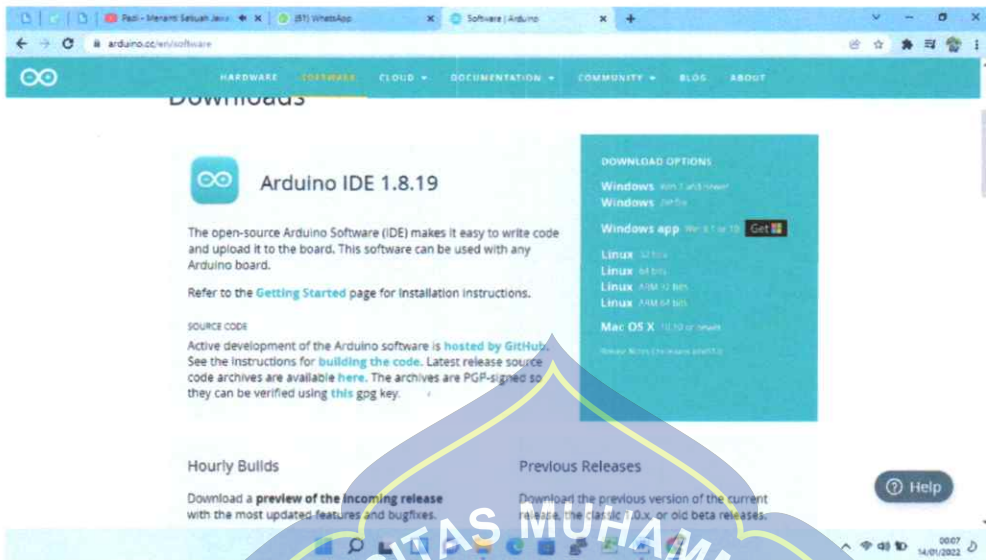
Padi - Merami Sebuah Jawa | (57) WhatsApp | Software | Arduino

arduino.cc/en/software

HARDWARE SOFTWARE CLOUD DOCUMENTATION COMMUNITY BLOG ABOUT

Downloads

Arduino IDE 1.8.19

The open-source Arduino Software (IDE) makes it easy to write code and upload it to the board. This software can be used with any Arduino board.

Refer to the Getting Started page for Installation instructions.

SOURCE CODE

Active development of the Arduino software is hosted by GitHub. See the instructions for building the code. Latest release source code archives are available here. The archives are PGP-signed so they can be verified using this gpg key.

DOWNLOAD OPTIONS

Windows Win 7 and newer
Windows ZIP file

Windows app Win 8.1 or 10 Get

Linux 32 bits
Linux 64 bits
Linux ARM 32 bits
Linux ARM 64 bits

Mac OS X 10.10 or newer

Release Notes Checksums (sha512)

Hourly Builds

Download a preview of the incoming release with the most updated features and bugfixes.

Previous Releases

Download the previous version of the current release, the classic 1.0.x, or old beta releases.

Help

ITAS MUHA

00:07
14/01/2022